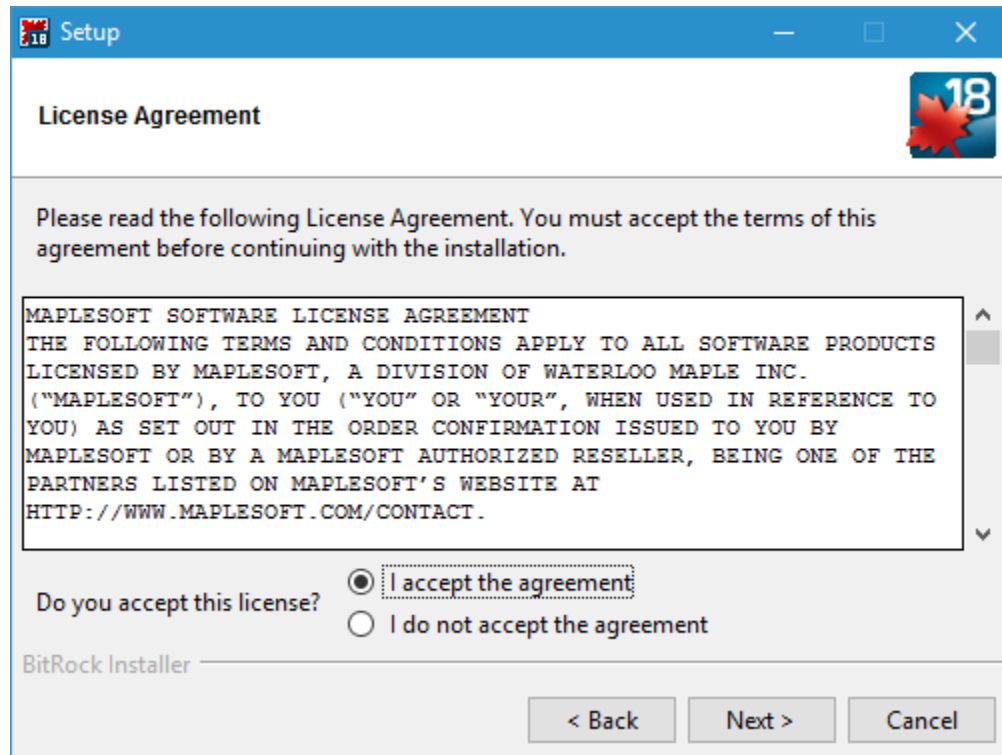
Setup

License Agreement

18

Please read the following License Agreement. You must accept the terms of this agreement before continuing with the installation.

MAPLESOFT SOFTWARE LICENSE AGREEMENT
THE FOLLOWING TERMS AND CONDITIONS APPLY TO ALL SOFTWARE PRODUCTS LICENSED BY MAPLESOFT, A DIVISION OF WATERLOO MAPLE INC. ("MAPLESOFT"), TO YOU ("YOU" OR "YOUR", WHEN USED IN REFERENCE TO YOU) AS SET OUT IN THE ORDER CONFIRMATION ISSUED TO YOU BY MAPLESOFT OR BY A MAPLESOFT AUTHORIZED RESELLER, BEING ONE OF THE PARTNERS LISTED ON MAPLESOFT'S WEBSITE AT HTTP://WWW.MAPLESOFT.COM/CONTACT.

Do you accept this license?
I accept the agreement
I do not accept the agreement

BitRock Installer

< Back
Next >
Cancel